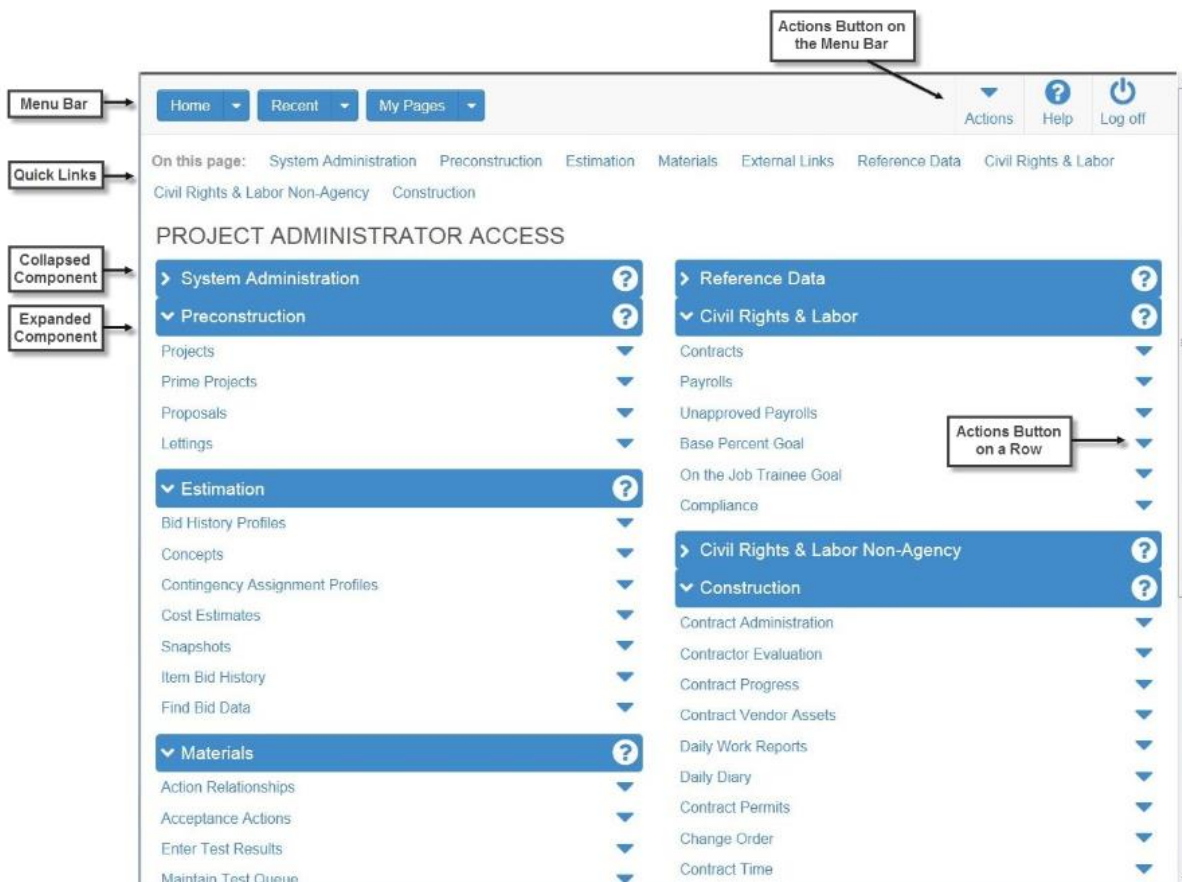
Actions Button on the Menu Bar

Menu Bar

Home Recent My Pages

Actions Help Log off

Quick Links

On this page: System Administration Preconstruction Estimation Materials External Links Reference Data Civil Rights & Labor Civil Rights & Labor Non-Agency Construction

PROJECT ADMINISTRATOR ACCESS

Collapsed Component

Expanded Component

System Administration

Preconstruction

Projects
Prime Projects
Proposals
Lettings

Estimation

Bid History Profiles
Concepts
Contingency Assignment Profiles
Cost Estimates
Snapshots
Item Bid History
Find Bid Data

Materials

Action Relationships
Acceptance Actions
Enter Test Results
Maintain Test Queue

Reference Data

Civil Rights & Labor

Contracts
Payrolls
Unapproved Payrolls
Base Percent Goal
On the Job Trainee Goal
Compliance

Actions Button on a Row

Civil Rights & Labor Non-Agency

Construction

Contract Administration
Contractor Evaluation
Contract Progress
Contract Vendor Assets
Daily Work Reports
Daily Diary
Contract Permits
Change Order
Contract Time